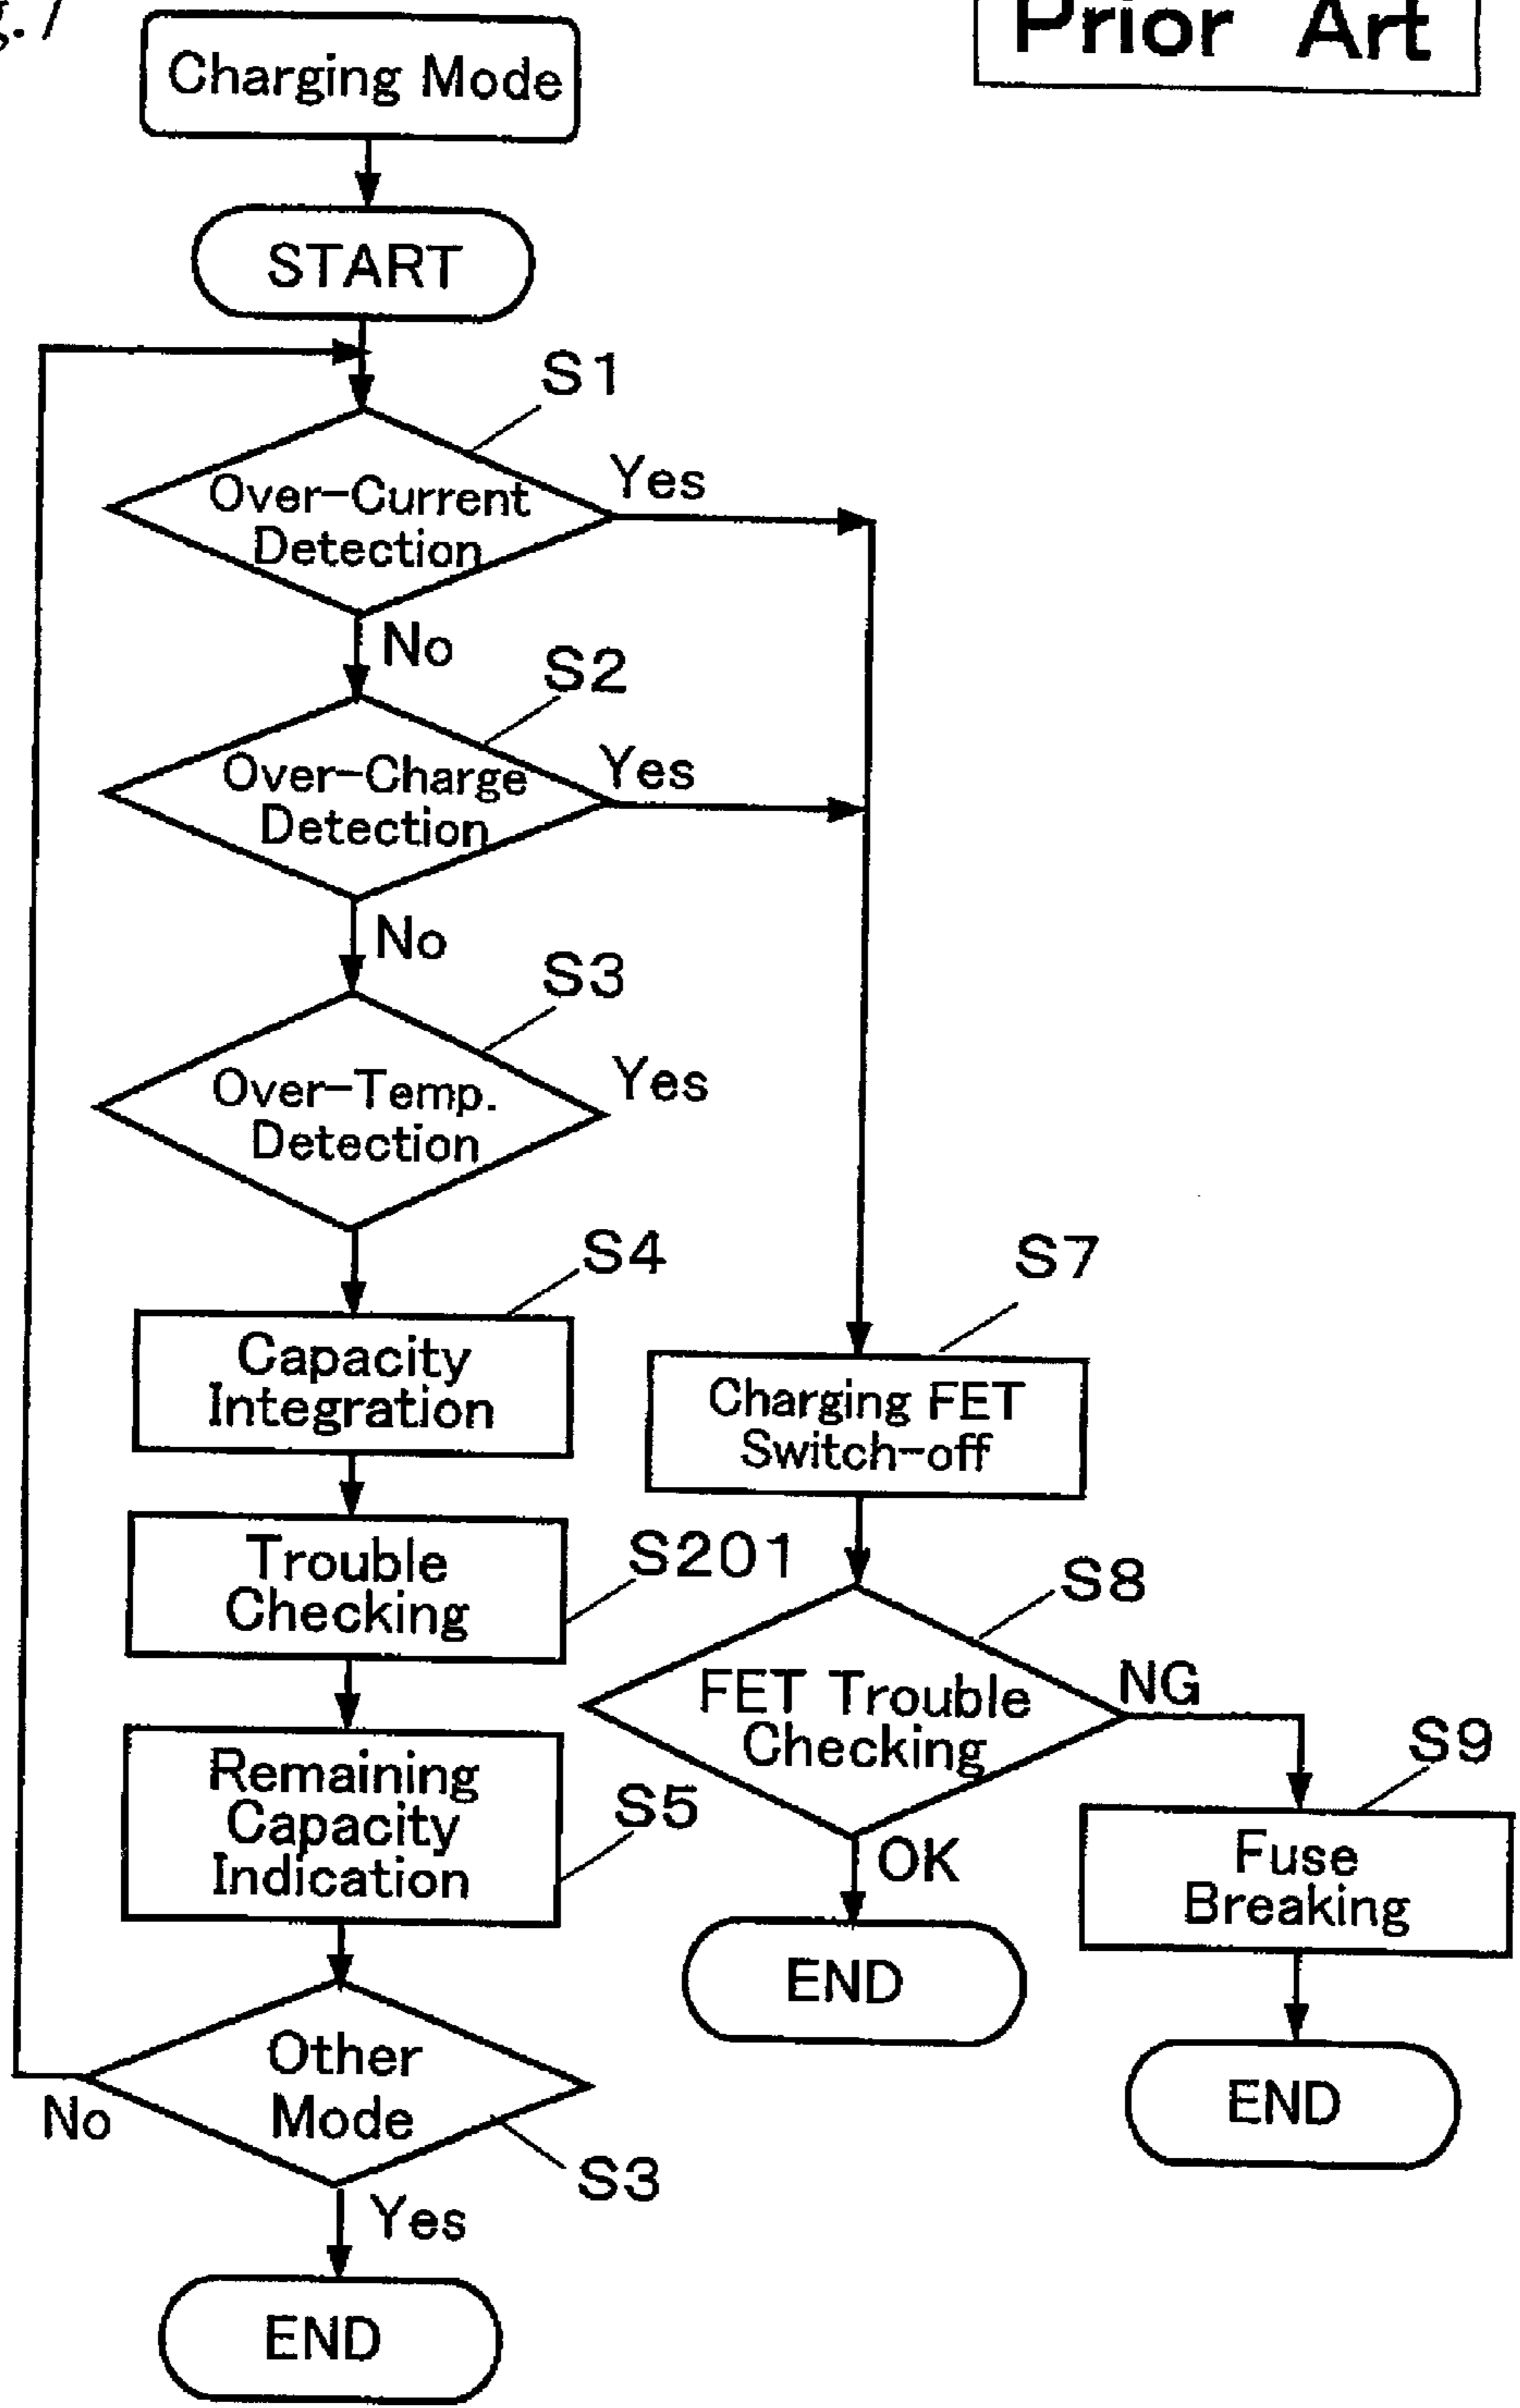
g. 7

Prior Art

Charging Mode

START

S1

Over-Current Detection

Yes

No

S2

Over-Charge Detection

Yes

No

S3

Over-Temp. Detection

Yes

S4

Capacity Integration

S7

Charging FET Switch-off

Trouble Checking

S201

S8

FET Trouble Checking

NG

S9

Remaining Capacity Indication

S5

OK

Fuse Breaking

END

Other Mode

No

END

S3

Yes

END